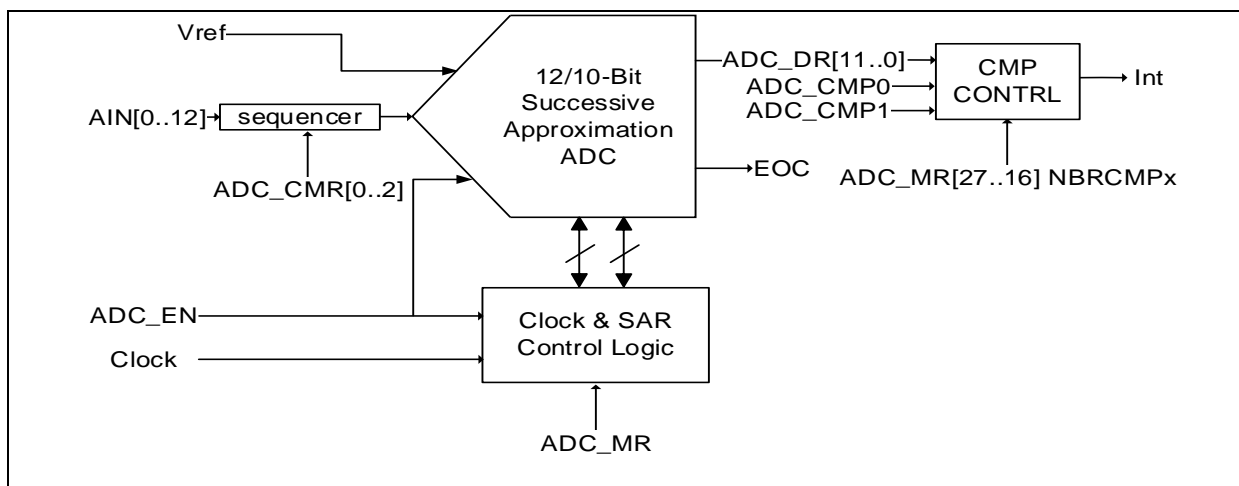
Vref

12/10-Bit
Successive
Approximation
ADC

ADC_DR[11..0]
ADC_CMP0
ADC_CMP1

CMP
CONTRL

Int

AIN[0..12]
sequencer

ADC_CMR[0..2]

EOC

ADC_MR[27..16] NBRCMPx

ADC_EN
Clock

Clock & SAR
Control Logic

ADC_MR